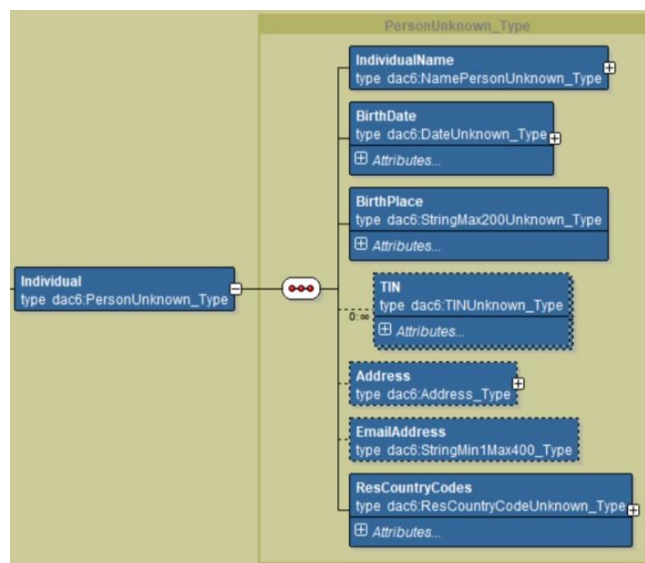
PersonUnknown_Type

Individual
type dac6:PersonUnknown_Type

IndividualName
type dac6:NamePersonUnknown_Type

BirthDate
type dac6:DateUnknown_Type
Attributes...

BirthPlace
type dac6:StringMax200Unknown_Type
Attributes...

0..∞

TIN
type dac6:TINUnknown_Type
Attributes...

Address
type dac6:Address_Type

EmailAddress
type dac6:StringMin1Max400_Type

ResCountryCodes
type dac6:ResCountryCodeUnknown_Type
Attributes...